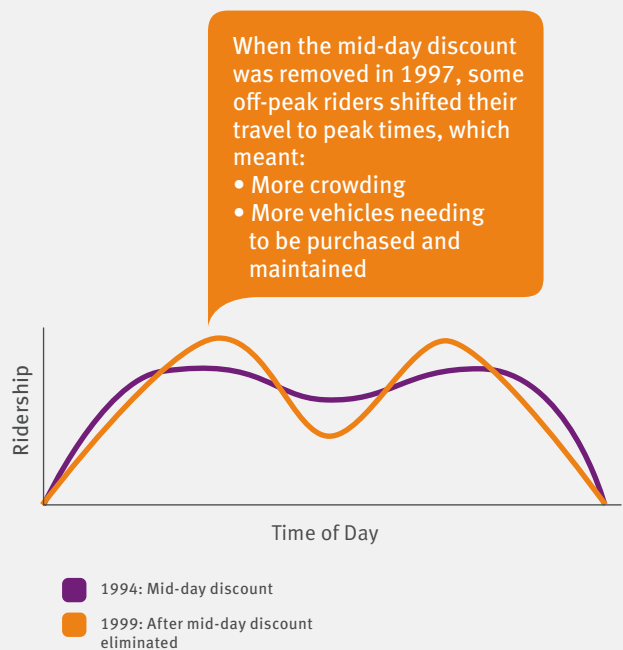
When the mid-day discount was removed in 1997, some off-peak riders shifted their travel to peak times, which meant:
• More crowding
• More vehicles needing to be purchased and maintained

Ridership

Time of Day

1994: Mid-day discount

1999: After mid-day discount eliminated